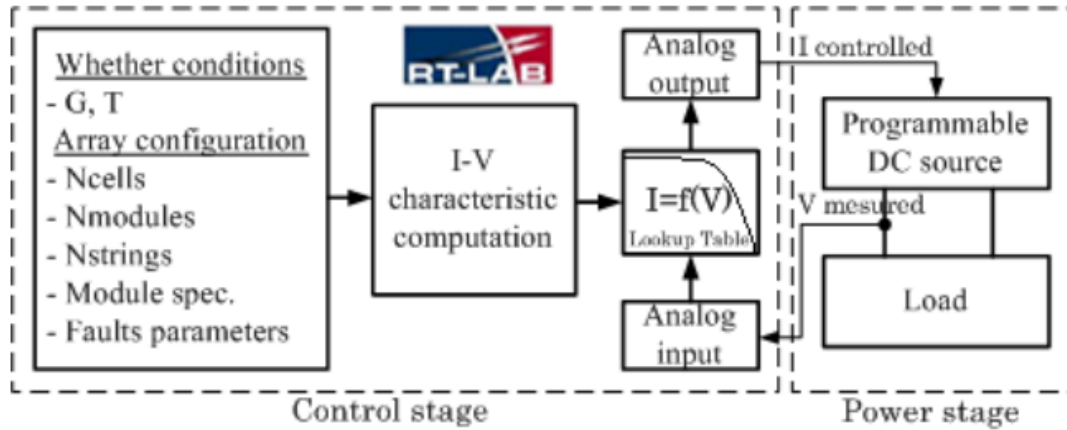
Whether conditions
- G, T
Array configuration
- Ncells
- Nmodules
- Nstrings
- Module spec.
- Faults parameters

RT-LAB

I-V characteristic computation

Analog output

I=f(V)
Lookup Table

Analog input

I controlled

Programmable DC source

V mesured

Load

Control stage

Power stage